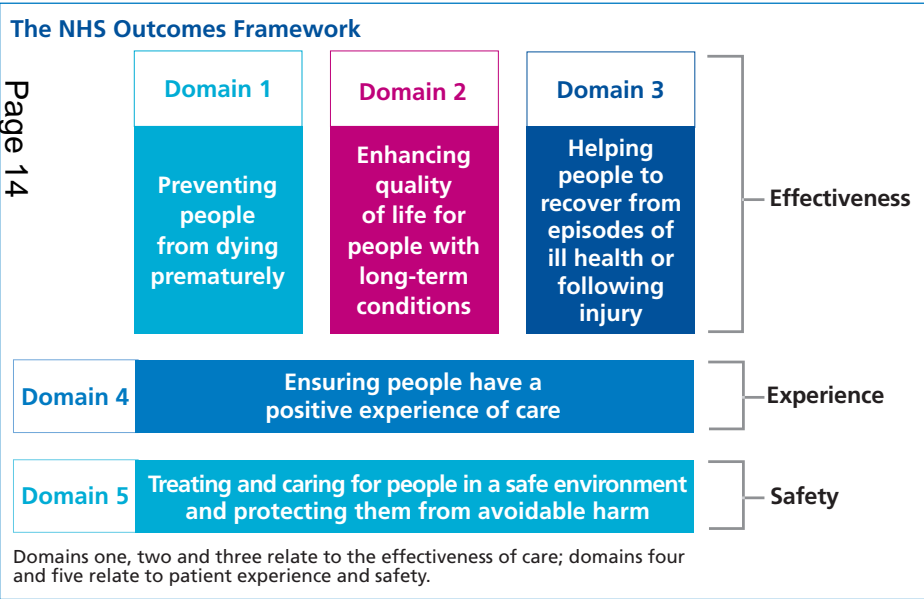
The NHS Outcomes Framework

Page 14

Domain 1

Preventing people from dying prematurely

Domain 2

Enhancing quality of life for people with long-term conditions

Domain 3

Helping people to recover from episodes of ill health or following injury

Effectiveness

Domain 4

Ensuring people have a positive experience of care

Experience

Domain 5

Treating and caring for people in a safe environment and protecting them from avoidable harm

Safety

Domains one, two and three relate to the effectiveness of care; domains four and five relate to patient experience and safety.